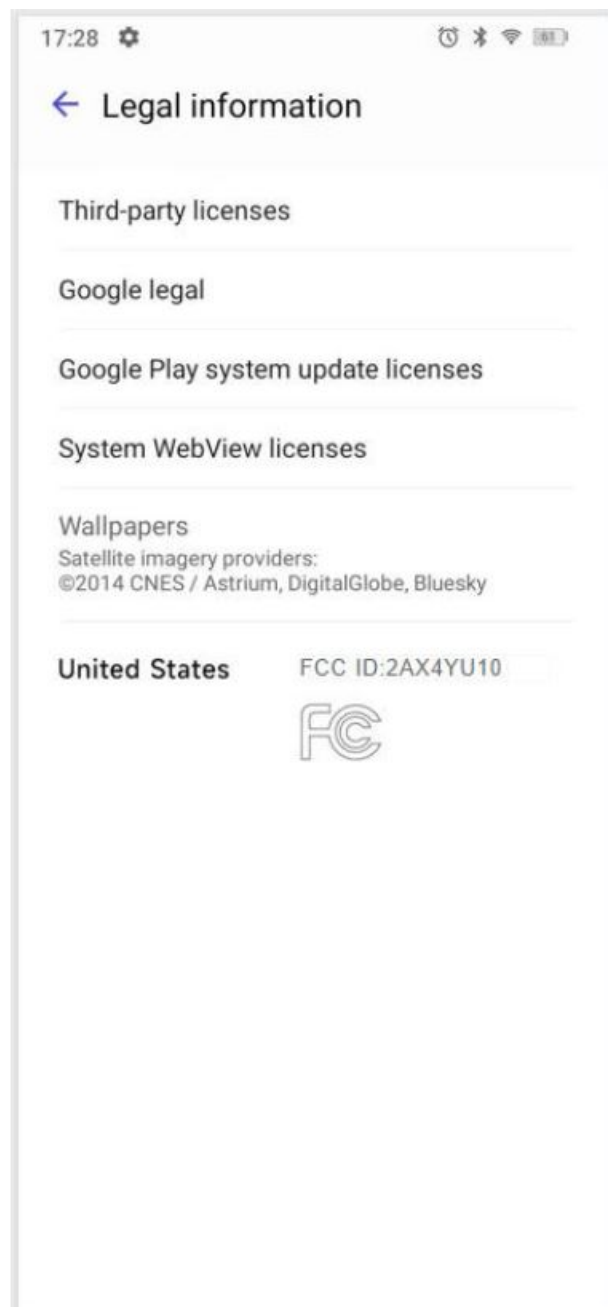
17:28

61

← Legal information

Third-party licenses

Google legal

Google Play system update licenses

System WebView licenses

Wallpapers
Satellite imagery providers:
©2014 CNES / Astrium, DigitalGlobe, Bluesky

United States FCC ID:2AX4YU10

FC